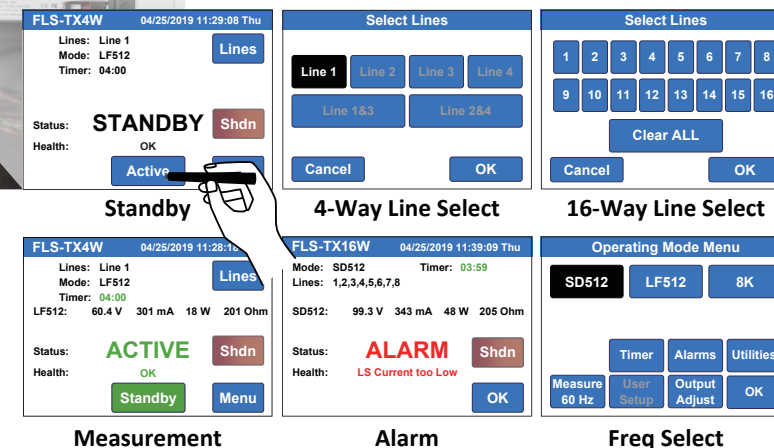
FLS-TX4W 04/25/2019 11:29:08 Thu

Lines: Line 1
Mode: LF512
Timer: 04:00

Lines

Status: STANDBY

Shdn

Health: OK

Active

Standby

Select Lines

Line 1 Line 2 Line 3 Line 4

Line 1&3 Line 2&4

Cancel OK

4-Way Line Select

Select Lines

1 2 3 4 5 6 7 8

9 10 11 12 13 14 15 16

Clear ALL

Cancel OK

16-Way Line Select

FLS-TX4W 04/25/2019 11:28:1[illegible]

Lines: Line 1
Mode: LF512
Timer: 04:00

Lines

LF512: 60.4 V 301 mA 18 W 201 Ohm

Status: ACTIVE

Shdn

Health: OK

Standby Menu

Measurement

FLS-TX16W 04/25/2019 11:39:09 Thu

Mode: SD512 Timer: 03:59
Lines: 1,2,3,4,5,6,7,8

SD512: 99.3 V 343 mA 48 W 205 Ohm

Status: ALARM

Shdn

Health: LS Current too Low

OK

Alarm

Operating Mode Menu

SD512 LF512 8K

Timer Alarms Utilities

Measure 60 Hz

User Setup

Output Adjust

OK

Freq Select